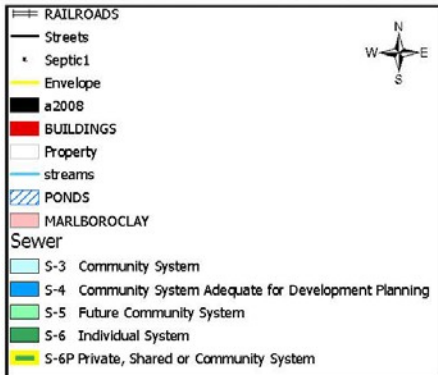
RAILROADS
Streets
Septic1
Envelope
a2008
BUILDINGS
Property
streams
PONDS
MARLBOROCLAY
Sewer
S-3 Community System
S-4 Community System Adequate for Development Planning
S-5 Future Community System
S-6 Individual System
S-6P Private, Shared or Community System

N
W
E
S